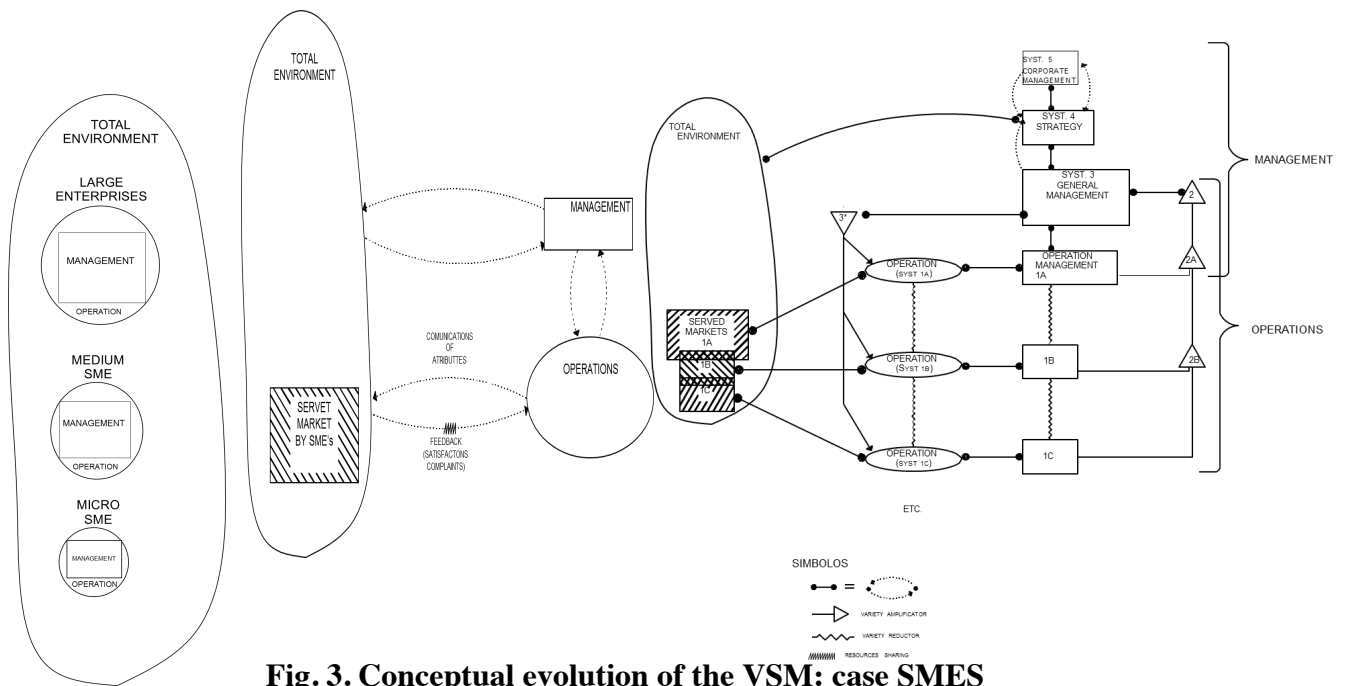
TOTAL ENVIRONMENT

LARGE ENTERPRISES

MANAGEMENT

OPERATION

MEDIUM SME

MANAGEMENT

OPERATION

MICRO SME

MANAGEMENT

OPERATION

TOTAL ENVIRONMENT

SERVET MARKET BY SME's

MANAGEMENT

COMUNICATIONS OF ATRIBUTTES

OPERATIONS

FEEDBACK (SATISFACTONS COMPLAINTS)

TOTAL ENVIRONMENT

SERVED MARKETS 1A

1B

1C

SYST. 5 CORPORATE MANAGEMENT

SYST. 4 STRATEGY

SYST. 3 GENERAL MANAGEMENT

3*

OPERATION (SYST 1A)

OPERATION MANAGEMENT 1A

OPERATION (SYST 1B)

1B

OPERATION (SYST 1C)

1C

2

2A

2B

MANAGEMENT

OPERATIONS

ETC.

SIMBOLOS

=

VARIETY AMPLIFICATOR

VARIETY REDUCTOR

RESOURCES SHARING

Fig. 3. Conceptual evolution of the VSM: case SMES